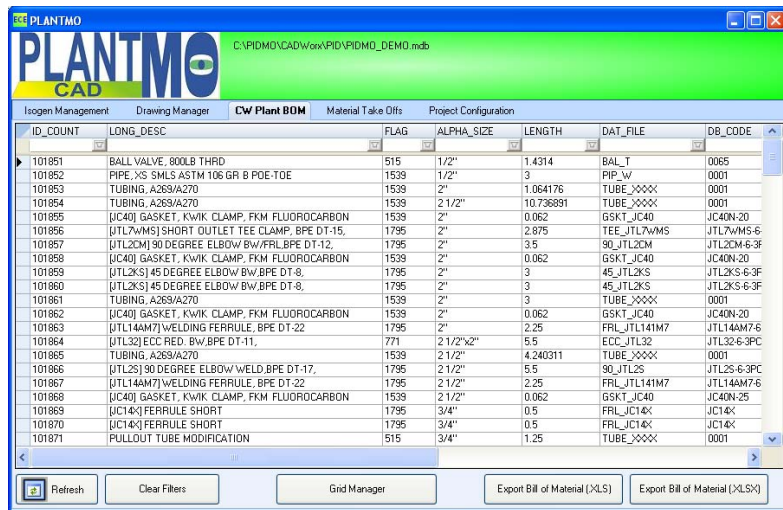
ECE PLANTMO

PLANTMO CAD

C:\PIDMO\CADWorx\PID\PIDMO_DEMO.mdb

Isogen Management | Drawing Manager | CW Plant BOM | Material Take Offs | Project Configuration

| ID_COUNT | LONG_DESC | FLAG | ALPHA_SIZE | LENGTH | DAT_FILE | DB_CODE |
|---|---|---|---|---|---|---|
| 101851 | BALL VALVE, 800LB THRD | 515 | 1/2" | 1.4314 | BAL_T | 0065 |
| 101852 | PIPE, XS SMLS ASTM 106 GR B POE-TOE | 1539 | 1/2" | 3 | PIP_W | 0001 |
| 101853 | TUBING, A269/A270 | 1539 | 2" | 1.064176 | TUBE_XXXX | 0001 |
| 101854 | TUBING, A269/A270 | 1539 | 2 1/2" | 10.736891 | TUBE_XXXX | 0001 |
| 101855 | [JC40] GASKET, KWIK CLAMP, FKM FLUOROCARBON | 1539 | 2" | 0.062 | GSKT_JC40 | JC40N-20 |
| 101856 | [JTL7WMS] SHORT OUTLET TEE CLAMP, BPE DT-15, | 1795 | 2" | 2.875 | TEE_JTL7WMS | JTL7WMS-6 |
| 101857 | [JTL2CM] 90 DEGREE ELBOW BW/FRL,BPE DT-12, | 1795 | 2" | 3.5 | 90_JTL2CM | JTL2CM-6-3F |
| 101858 | [JC40] GASKET, KWIK CLAMP, FKM FLUOROCARBON | 1539 | 2" | 0.062 | GSKT_JC40 | JC40N-20 |
| 101859 | [JTL2KS] 45 DEGREE ELBOW BW,BPE DT-8, | 1795 | 2" | 3 | 45_JTL2KS | JTL2KS-6-3F |
| 101860 | [JTL2KS] 45 DEGREE ELBOW BW,BPE DT-8, | 1795 | 2" | 3 | 45_JTL2KS | JTL2KS-6-3F |
| 101861 | TUBING, A269/A270 | 1539 | 2" | 3 | TUBE_XXXX | 0001 |
| 101862 | [JC40] GASKET, KWIK CLAMP, FKM FLUOROCARBON | 1539 | 2" | 0.062 | GSKT_JC40 | JC40N-20 |
| 101863 | [JTL14AM7] WELDING FERRULE, BPE DT-22 | 1795 | 2" | 2.25 | FRL_JTL141M7 | JTL14AM7-6 |
| 101864 | [JTL32] ECC RED. BW,BPE DT-11, | 771 | 2 1/2"x2" | 5.5 | ECC_JTL32 | JTL32-6-3PC |
| 101865 | TUBING, A269/A270 | 1539 | 2 1/2" | 4.240311 | TUBE_XXXX | 0001 |
| 101866 | [JTL2S] 90 DEGREE ELBOW WELD,BPE DT-17, | 1795 | 2 1/2" | 5.5 | 90_JTL2S | JTL2S-6-3PC |
| 101867 | [JTL14AM7] WELDING FERRULE, BPE DT-22 | 1795 | 2 1/2" | 2.25 | FRL_JTL141M7 | JTL14AM7-6 |
| 101868 | [JC40] GASKET, KWIK CLAMP, FKM FLUOROCARBON | 1539 | 2 1/2" | 0.062 | GSKT_JC40 | JC40N-25 |
| 101869 | [JC14X] FERRULE SHORT | 1795 | 3/4" | 0.5 | FRL_JC14X | JC14X |
| 101870 | [JC14X] FERRULE SHORT | 1795 | 3/4" | 0.5 | FRL_JC14X | JC14X |
| 101871 | PULLOUT TUBE MODIFICATION | 515 | 3/4" | 1.25 | TUBE_XXXX | 0001 |

Refresh | Clear Filters | Grid Manager | Export Bill of Material (.XLS) | Export Bill of Material (.XLSX)